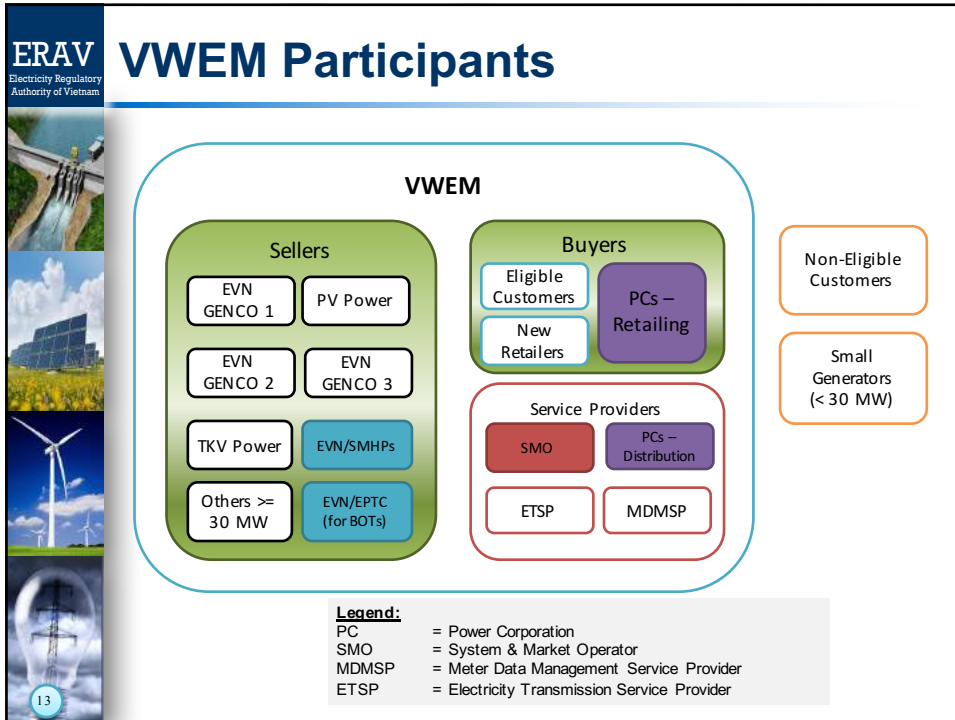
ERAV
Electricity Regulatory Authority of Vietnam

VWEM Participants

VWEM

Sellers

EVN GENCO 1

PV Power

EVN GENCO 2

EVN GENCO 3

TKV Power

EVN/SMHPs

Others >= 30 MW

EVN/EPTC (for BOTs)

Buyers

Eligible Customers

New Retailers

PCs – Retailing

Service Providers

SMO

PCs – Distribution

ETSP

MDMSP

Non-Eligible Customers

Small Generators (< 30 MW)

Legend:

| | |
|---|---|
| PC | = Power Corporation |
| SMO | = System & Market Operator |
| MDMSP | = Meter Data Management Service Provider |
| ETSP | = Electricity Transmission Service Provider |

13